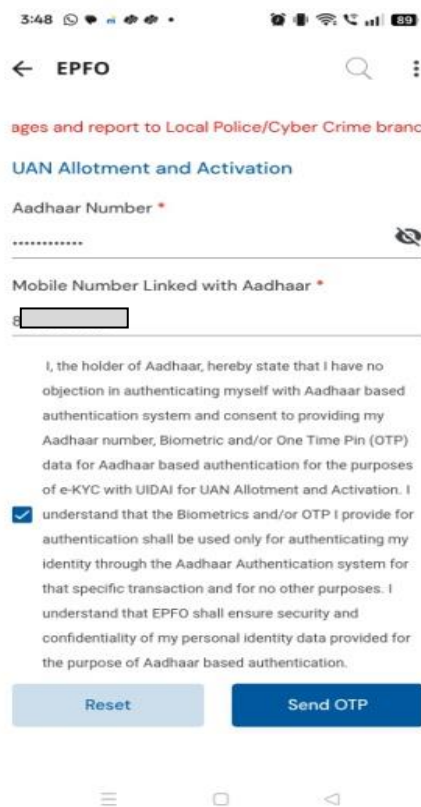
3:48

89

← EPFO

ages and report to Local Police/Cyber Crime branc

UAN Allotment and Activation

Aadhaar Number *

............

Mobile Number Linked with Aadhaar *

8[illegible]

I, the holder of Aadhaar, hereby state that I have no objection in authenticating myself with Aadhaar based authentication system and consent to providing my Aadhaar number, Biometric and/or One Time Pin (OTP) data for Aadhaar based authentication for the purposes of e-KYC with UIDAI for UAN Allotment and Activation. I understand that the Biometrics and/or OTP I provide for authentication shall be used only for authenticating my identity through the Aadhaar Authentication system for that specific transaction and for no other purposes. I understand that EPFO shall ensure security and confidentiality of my personal identity data provided for the purpose of Aadhaar based authentication.

Reset

Send OTP